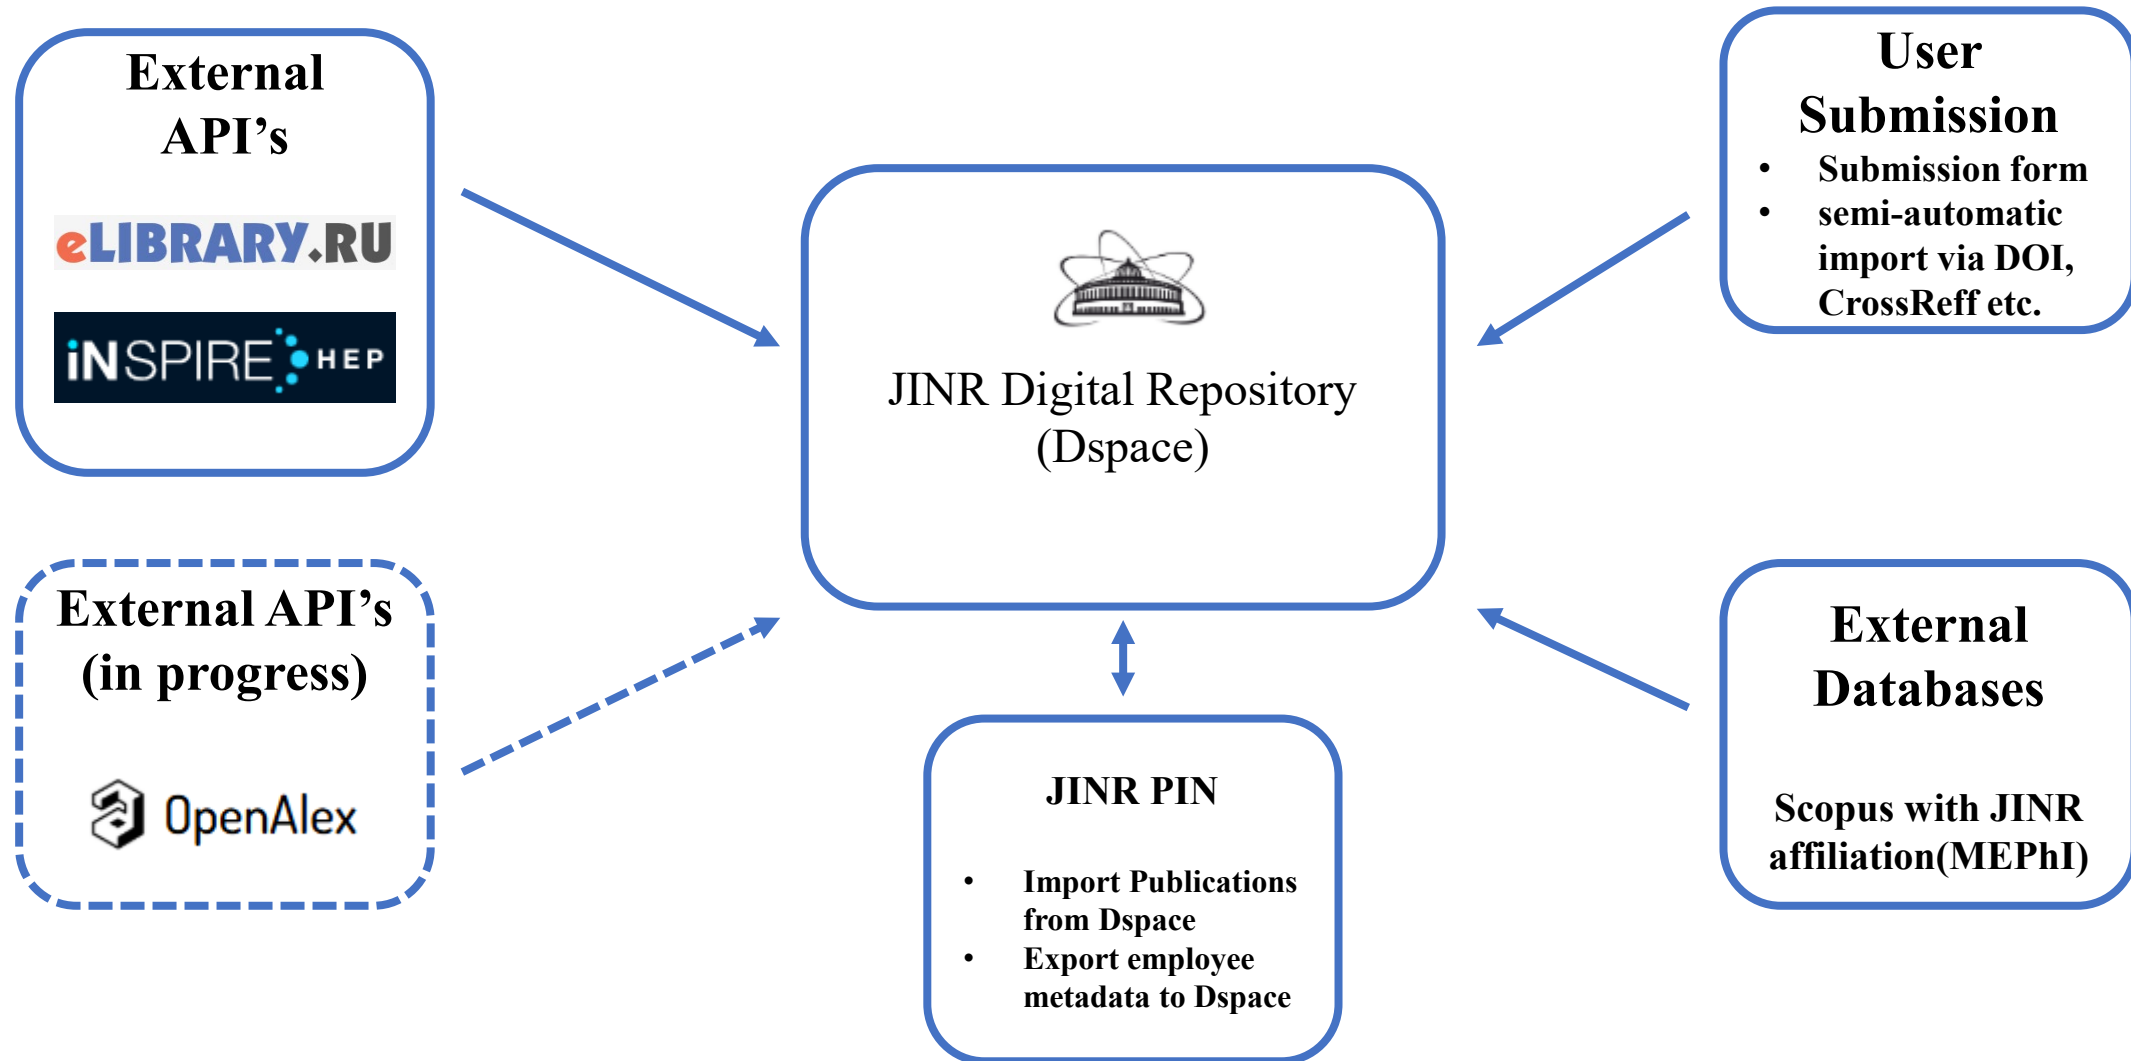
External API's

eLIBRARY.RU

iNSPIRE HEP

User Submission

- Submission form
- semi-automatic import via DOI, CrossReff etc.

JINR Digital Repository (Dspace)

External API's (in progress)

OpenAlex

JINR PIN

- Import Publications from Dspace
- Export employee metadata to Dspace

External Databases

Scopus with JINR affiliation(MEPhI)